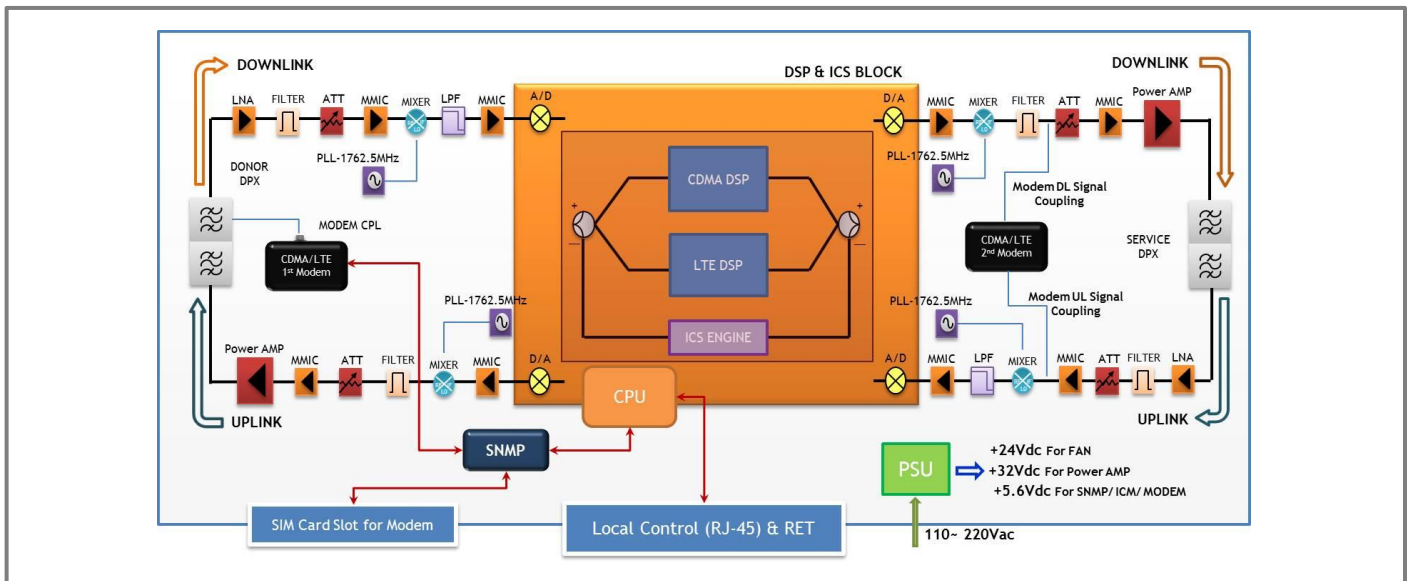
DOWNLINK

LNA FILTER ATT MMIC MIXER LPF MMIC A/D

DSP & ICS BLOCK

D/A MMIC MIXER FILTER ATT MMIC Power AMP

DOWNLINK

DONOR DPX

PLL-1762.5MHz

PLL-1762.5MHz

CDMA DSP

LTE DSP

ICS ENGINE

Modem DL Signal Coupling

MODEM CPL

CDMA/LTE 1st Modem

CDMA/LTE 2nd Modem

SERVICE DPX

PLL-1762.5MHz

PLL-1762.5MHz

Modem UL Signal Coupling

Power AMP MMIC ATT FILTER MIXER MMIC D/A

A/D MMIC LPF MIXER MMIC ATT FILTER LNA

CPU

UPLINK

UPLINK

SNMP

PSU

+24Vdc For FAN
+32Vdc For Power AMP
+5.6Vdc For SNMP/ ICM/ MODEM

SIM Card Slot for Modem

Local Control (RJ-45) & RET

110~ 220Vac